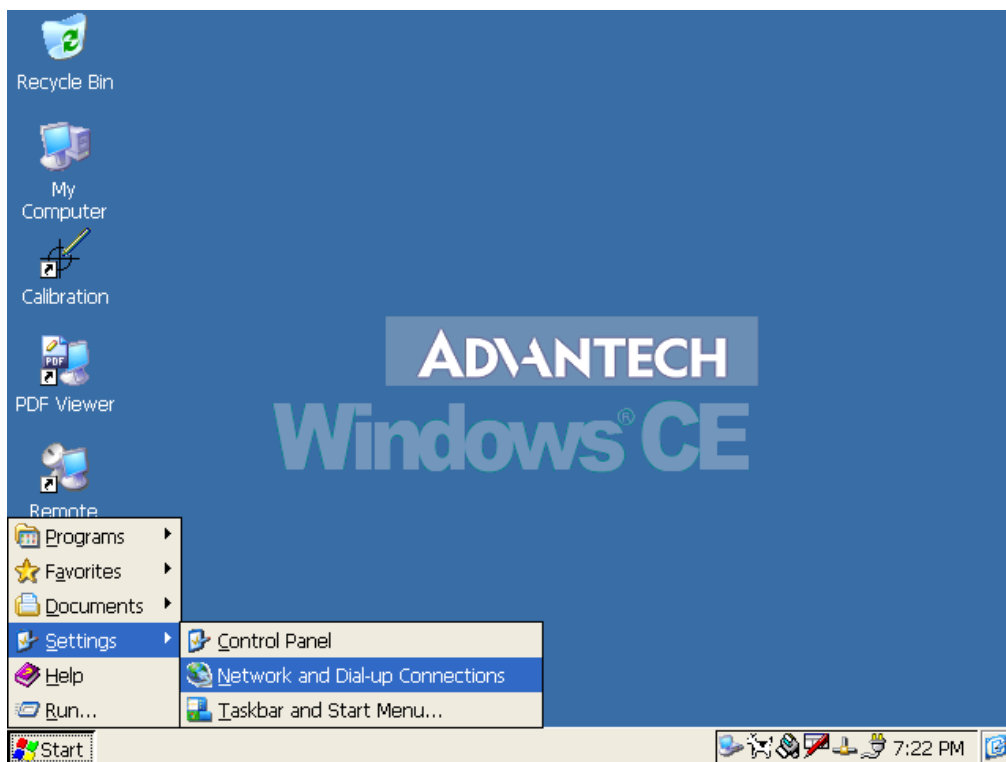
Recycle Bin

My Computer

Calibration

PDF Viewer

Remote

ADVANTECH

Windows® CE

Programs

Favorites

Documents

Settings

Help

Run...

Control Panel

Network and Dial-up Connections

Taskbar and Start Menu...

Start

7:22 PM